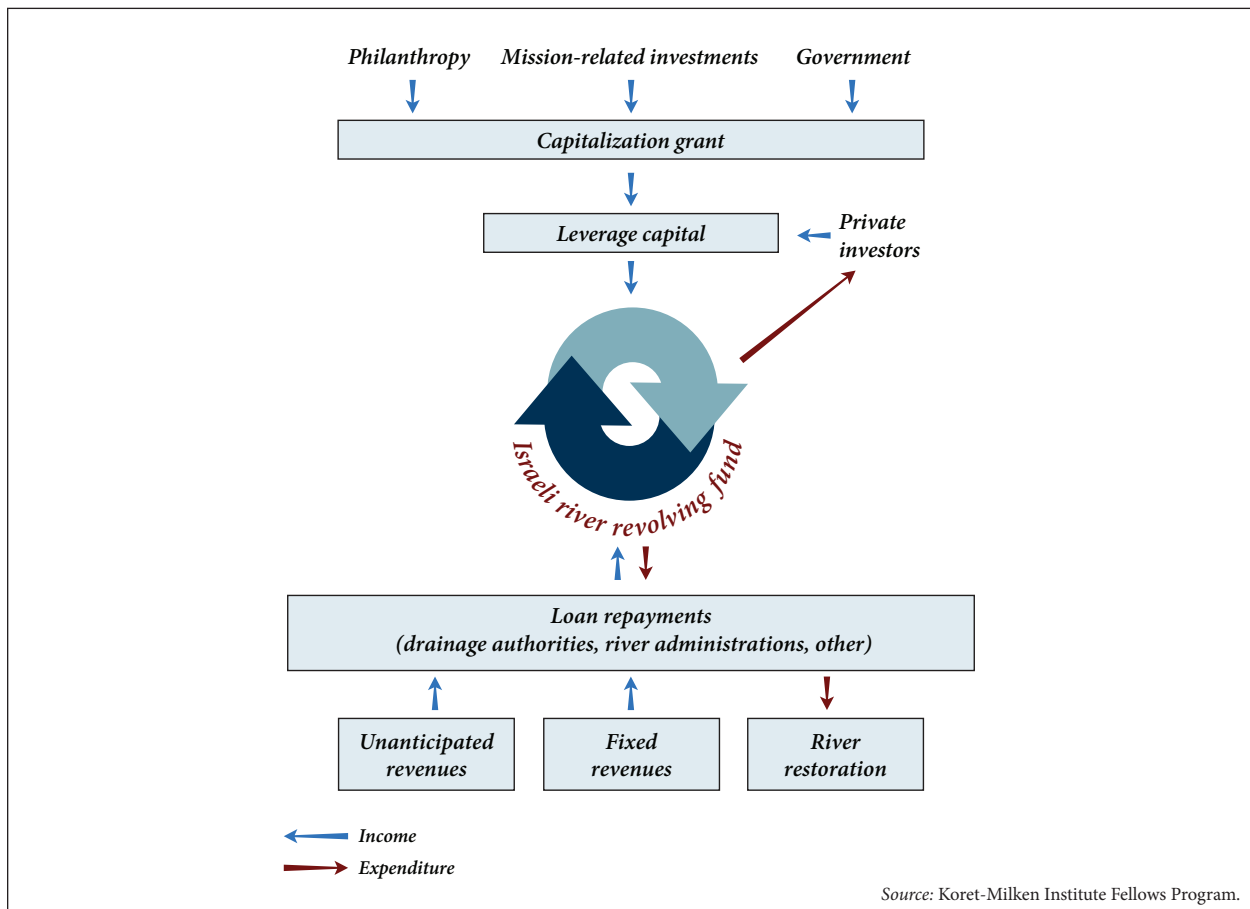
Philanthropy

Mission-related investments

Government

Capitalization grant

Leverage capital

Private investors

Israeli river revolving fund

Loan repayments
(drainage authorities, river administrations, other)

Unanticipated revenues

Fixed revenues

River restoration

Income

Expenditure

Source: Koret-Milken Institute Fellows Program.